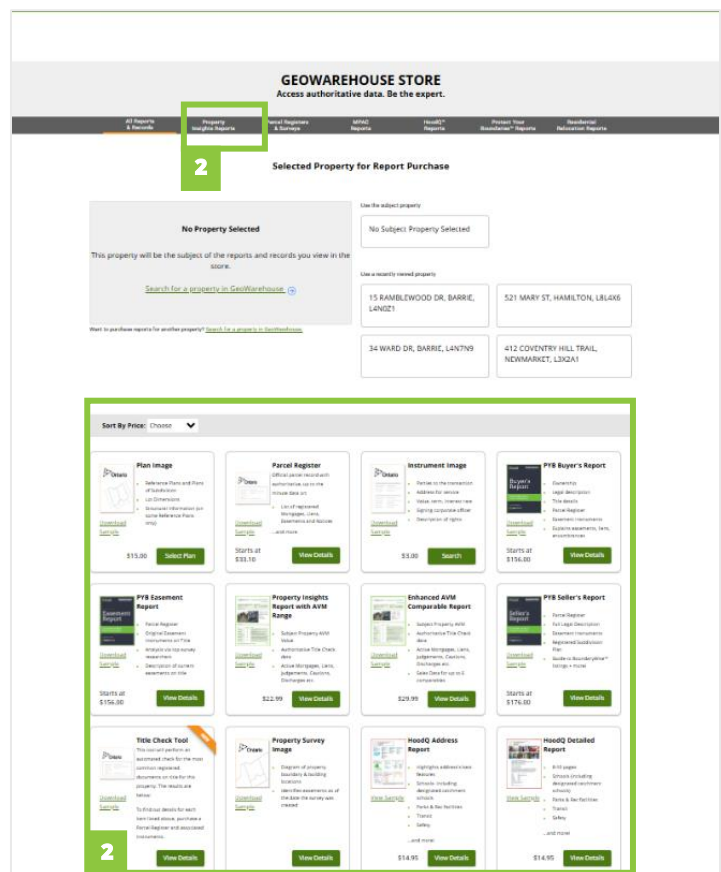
GEOWAREHOUSE STORE
Access authoritative data. Be the expert.

All Reports & Records | Property Insights Reports | Parcel Registers & Surveys | MPAC Reports | HoodQ™ Reports | Protect Your Boundaries™ Reports | Residential Relocation Reports

2

Selected Property for Report Purchase

No Property Selected

This property will be the subject of the reports and records you view in the store.

Search for a property in GeoWarehouse

Want to purchase reports for another property? Search for a property in GeoWarehouse.

Use the subject property

No Subject Property Selected

Use a recently viewed property

15 RAMBLEWOOD DR, BARRIE, L4N0Z1

521 MARY ST, HAMILTON, L8L4X6

34 WARD DR, BARRIE, L4N7N9

412 COVENTRY HILL TRAIL, NEWMARKET, L3X2A1

Sort By Price: Choose

Plan Image
Reference Plans and Plans of Subdivision
Lot Dimensions
Structural information (on some Reference Plans only)
Download Sample
$15.00 Select Plan

Parcel Register
Official parcel record with authoritative, up to the minute data on:
List of registered Mortgages, Liens, Easements and Notices
...and more
Download Sample
Starts at $33.10 View Details

Instrument Image
Parties to the transaction
Address for service
Value, term, interest rate
Signing corporate officer
Description of rights
Download Sample
$3.00 Search

PYB Buyer's Report
Ownership
Legal description
Title details
Parcel Register
Easement instruments
Explains easements, liens, encumbrances
Download Sample
Starts at $156.00 View Details

PYB Easement Report
Parcel Register
Original Easement Instruments on Title
Analysis via top survey researchers
Description of current easements on title
Download Sample
Starts at $156.00 View Details

Property Insights Report with AVM Range
Subject Property AVM Value
Authoritative Title Check data
Active Mortgages, Liens, Judgements, Cautions, Discharges etc.
Download Sample
$22.99 View Details

Enhanced AVM Comparable Report
Subject Property AVM
Authoritative Title Check data
Active Mortgages, Liens, Judgements, Cautions, Discharges etc.
Sales Data for up to 5 comparables
Download Sample
$29.99 View Details

PYB Seller's Report
Parcel Register
Full Legal Description
Easement Instruments
Registered Subdivision Plan
Guide to BoundaryWise™ listings + more
Download Sample
Starts at $176.00 View Details

Title Check Tool
This tool will perform an automated check for the most common registered documents on title for this property. The results are below:
To find out details for each item listed above, purchase a Parcel Register and associated instruments.
Download Sample
View Details

Property Survey Image
Diagram of property boundary & building locations
Identifies easements as of the date the survey was created
Download Sample
View Details

HoodQ Address Report
Highlights address's best features
Schools including designated catchment schools
Parks & Rec facilities
Transit
Safety
...and more
View Sample
$14.95 View Details

HoodQ Detailed Report
8-10 pages
Schools including designated catchment schools
Parks & Rec facilities
Transit
Safety
...and more
View Sample
$14.95 View Details

2